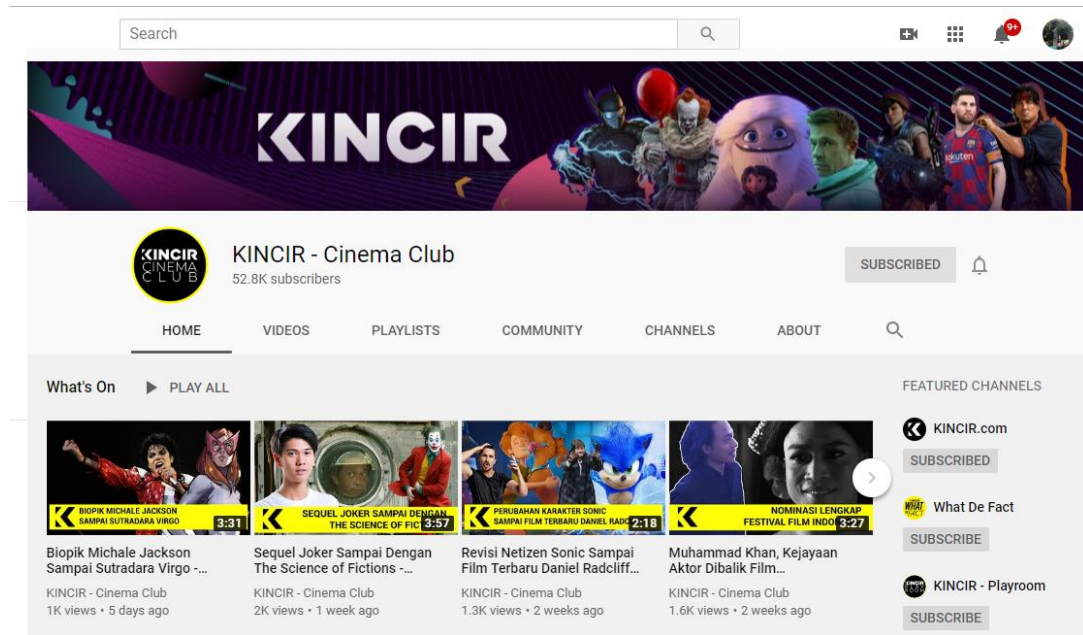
Search

9+

KINCIR

rakuten

KINCIR CINEMA CLUB

KINCIR - Cinema Club
52.8K subscribers

SUBSCRIBED

HOME VIDEOS PLAYLISTS COMMUNITY CHANNELS ABOUT

What's On PLAY ALL

BIOPIK MICHALE JACKSON SAMPAI SUTRADARA VIRGO 3:31
Biopik Michale Jackson Sampai Sutradara Virgo -...
KINCIR - Cinema Club
1K views • 5 days ago

SEQUEL JOKER SAMPAI DENGAN THE SCIENCE OF FICT 3:57
Sequel Joker Sampai Dengan The Science of Fictions -...
KINCIR - Cinema Club
2K views • 1 week ago

PERUBAHAN KARAKTER SONIC SAMPAI FILM TERBARU DANIEL RADC 2:18
Revisi Netizen Sonic Sampai Film Terbaru Daniel Radcliff...
KINCIR - Cinema Club
1.3K views • 2 weeks ago

NOMINASI LENGKAP FESTIVAL FILM INDO 3:27
Muhammad Khan, Kejayaan Aktor Dibalik Film...
KINCIR - Cinema Club
1.6K views • 2 weeks ago

FEATURED CHANNELS

KINCIR.com
SUBSCRIBED

WHAT DE FACT
What De Fact
SUBSCRIBE

KINCIR - Playroom
SUBSCRIBE